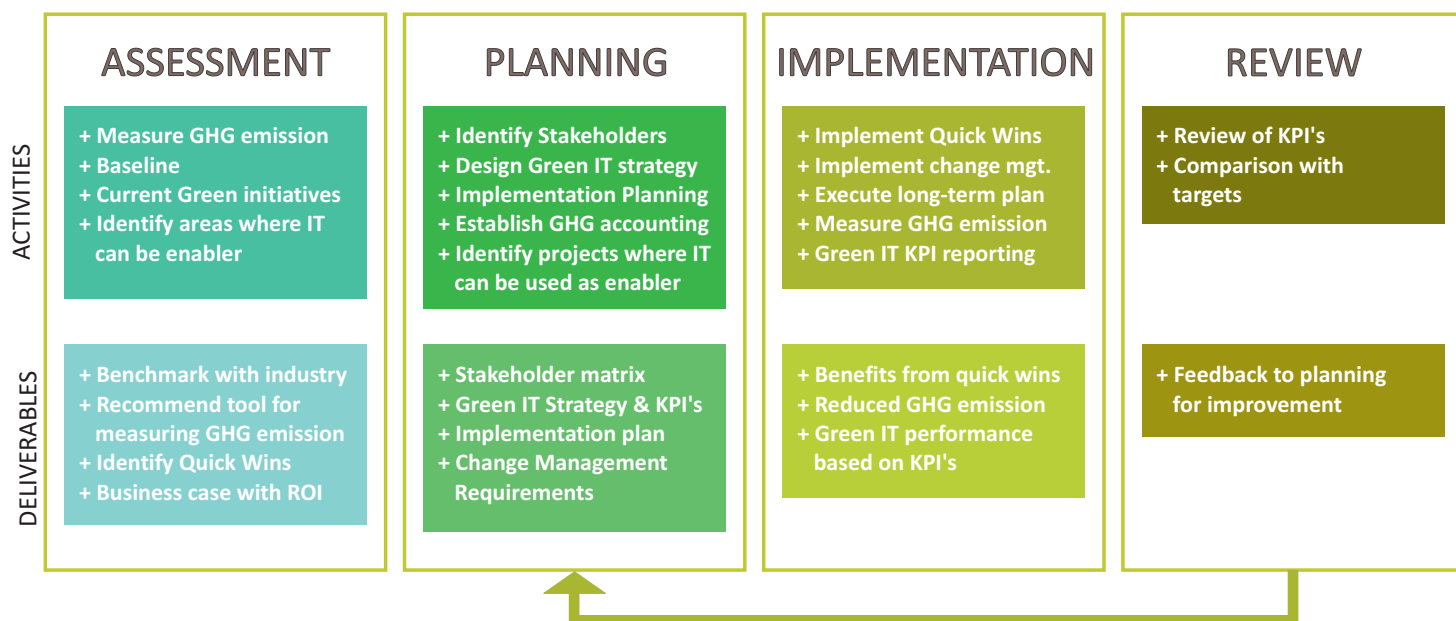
ACTIVITIES

DELIVERABLES

ASSESSMENT

+ Measure GHG emission
+ Baseline
+ Current Green initiatives
+ Identify areas where IT can be enabler

+ Benchmark with industry
+ Recommend tool for measuring GHG emission
+ Identify Quick Wins
+ Business case with ROI

PLANNING

+ Identify Stakeholders
+ Design Green IT strategy
+ Implementation Planning
+ Establish GHG accounting
+ Identify projects where IT can be used as enabler

+ Stakeholder matrix
+ Green IT Strategy & KPI's
+ Implementation plan
+ Change Management Requirements

IMPLEMENTATION

+ Implement Quick Wins
+ Implement change mgt.
+ Execute long-term plan
+ Measure GHG emission
+ Green IT KPI reporting

+ Benefits from quick wins
+ Reduced GHG emission
+ Green IT performance based on KPI's

REVIEW

+ Review of KPI's
+ Comparison with targets

+ Feedback to planning for improvement